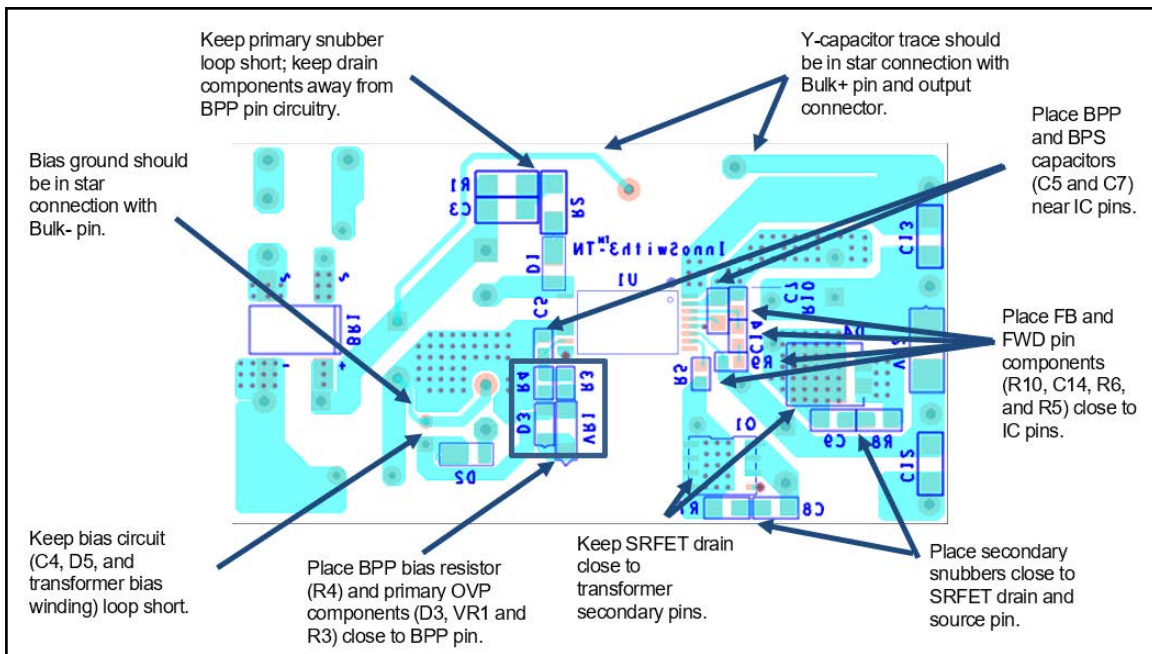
Keep primary snubber loop short; keep drain components away from BPP pin circuitry.

Y-capacitor trace should be in star connection with Bulk+ pin and output connector.

Bias ground should be in star connection with Bulk- pin.

Place BPP and BPS capacitors (C5 and C7) near IC pins.

Place FB and FWD pin components (R10, C14, R6, and R5) close to IC pins.

R1
C3
R2
D1
InnoSwitch3™-TN
U1
C2
C7
R10
C14
R9
R6
C13
BR1
R4
R3
D3
VR1
D2
Q1
C9
R8
C12
R7
C8

Keep bias circuit (C4, D5, and transformer bias winding) loop short.

Place BPP bias resistor (R4) and primary OVP components (D3, VR1 and R3) close to BPP pin.

Keep SRFET drain close to transformer secondary pins.

Place secondary snubbers close to SRFET drain and source pin.